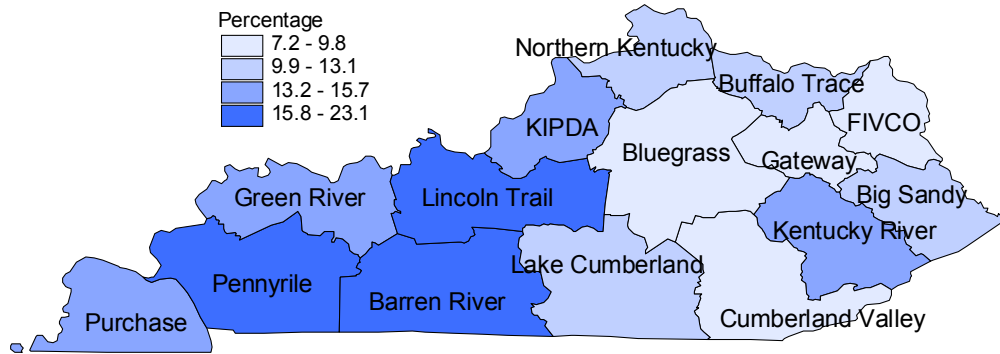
Percentage
7.2 - 9.8
9.9 - 13.1
13.2 - 15.7
15.8 - 23.1

Northern Kentucky
Buffalo Trace
FIVCO
KIPDA
Bluegrass
Gateway
Big Sandy
Green River
Lincoln Trail
Kentucky River
Lake Cumberland
Pennyrile
Barren River
Purchase
Cumberland Valley